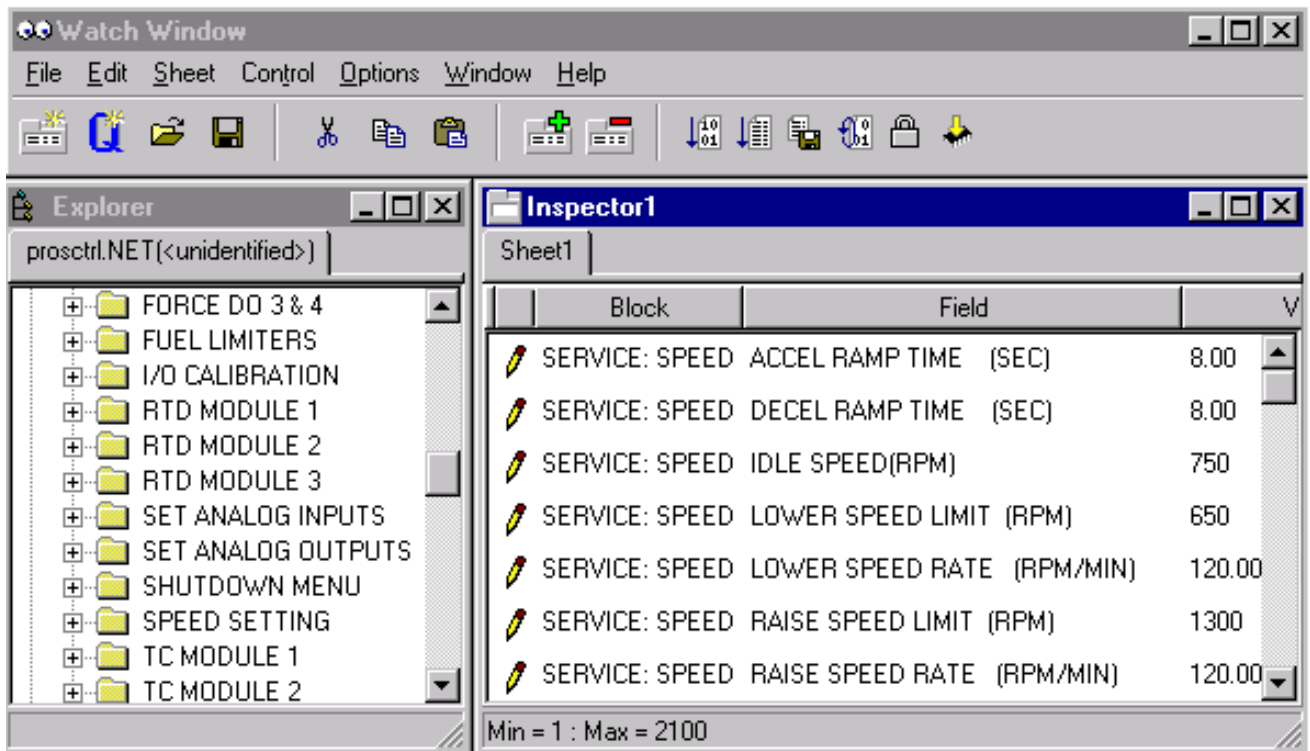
Watch Window

File Edit Sheet Control Options Window Help

Explorer

prosctrl.NET(<unidentified>)

FORCE DO 3 & 4
FUEL LIMITERS
I/O CALIBRATION
RTD MODULE 1
RTD MODULE 2
RTD MODULE 3
SET ANALOG INPUTS
SET ANALOG OUTPUTS
SHUTDOWN MENU
SPEED SETTING
TC MODULE 1
TC MODULE 2

Inspector1

Sheet1

| Block | Field | V |
|---|---|---|
| SERVICE: SPEED | ACCEL RAMP TIME (SEC) | 8.00 |
| SERVICE: SPEED | DECEL RAMP TIME (SEC) | 8.00 |
| SERVICE: SPEED | IDLE SPEED(RPM) | 750 |
| SERVICE: SPEED | LOWER SPEED LIMIT (RPM) | 650 |
| SERVICE: SPEED | LOWER SPEED RATE (RPM/MIN) | 120.00 |
| SERVICE: SPEED | RAISE SPEED LIMIT (RPM) | 1300 |
| SERVICE: SPEED | RAISE SPEED RATE (RPM/MIN) | 120.00 |

Min = 1 : Max = 2100